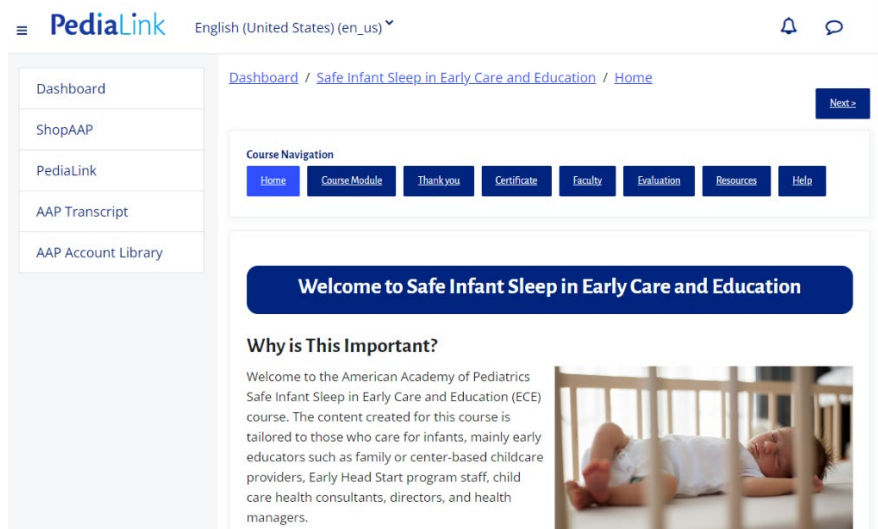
PediaLink English (United States) (en_us)

Dashboard
ShopAAP
PediaLink
AAP Transcript
AAP Account Library

Dashboard / Safe Infant Sleep in Early Care and Education / Home

Next >

Course Navigation
Home Course Module Thank you Certificate Faculty Evaluation Resources Help

Welcome to Safe Infant Sleep in Early Care and Education

Why is This Important?

Welcome to the American Academy of Pediatrics Safe Infant Sleep in Early Care and Education (ECE) course. The content created for this course is tailored to those who care for infants, mainly early educators such as family or center-based childcare providers, Early Head Start program staff, child care health consultants, directors, and health managers.